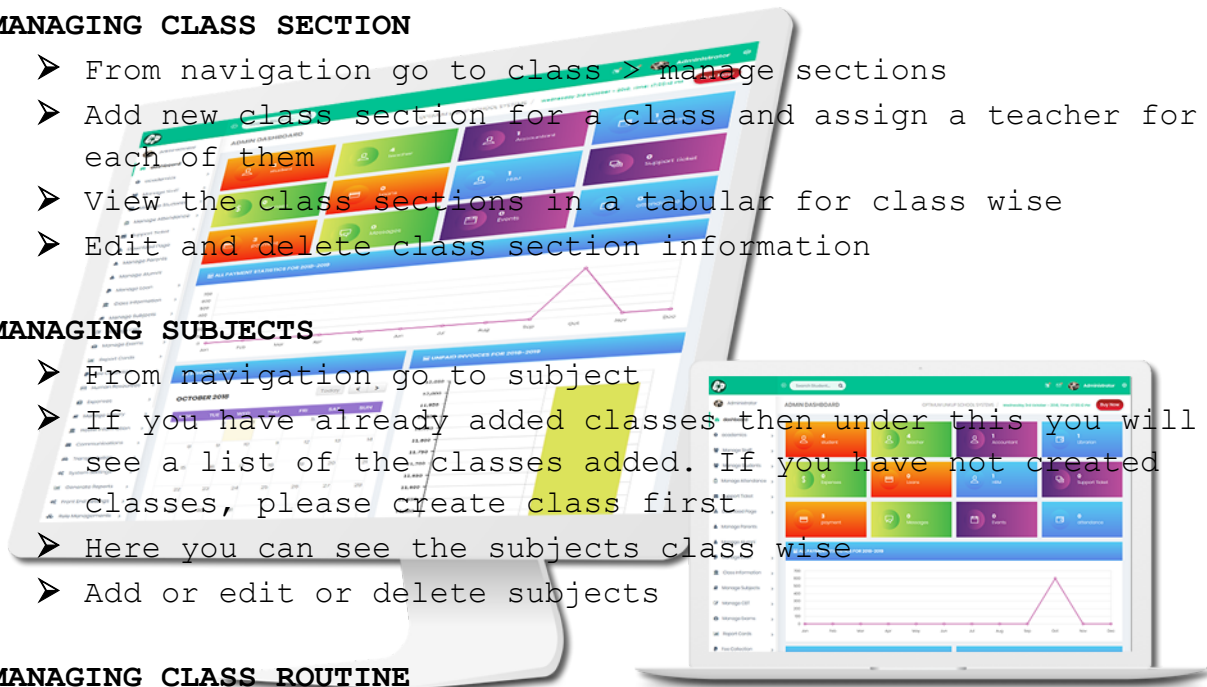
MANAGING CLASS SECTION

➢ From navigation go to class > manage sections
➢ Add new class section for a class and assign a teacher for each of them
➢ View the class sections in a tabular for class wise
➢ Edit and delete class section information

MANAGING SUBJECTS

➢ From navigation go to subject
➢ If you have already added classes then under this you will see a list of the classes added. If you have not created classes, please create class first
➢ Here you can see the subjects class wise
➢ Add or edit or delete subjects

MANAGING CLASS ROUTINE